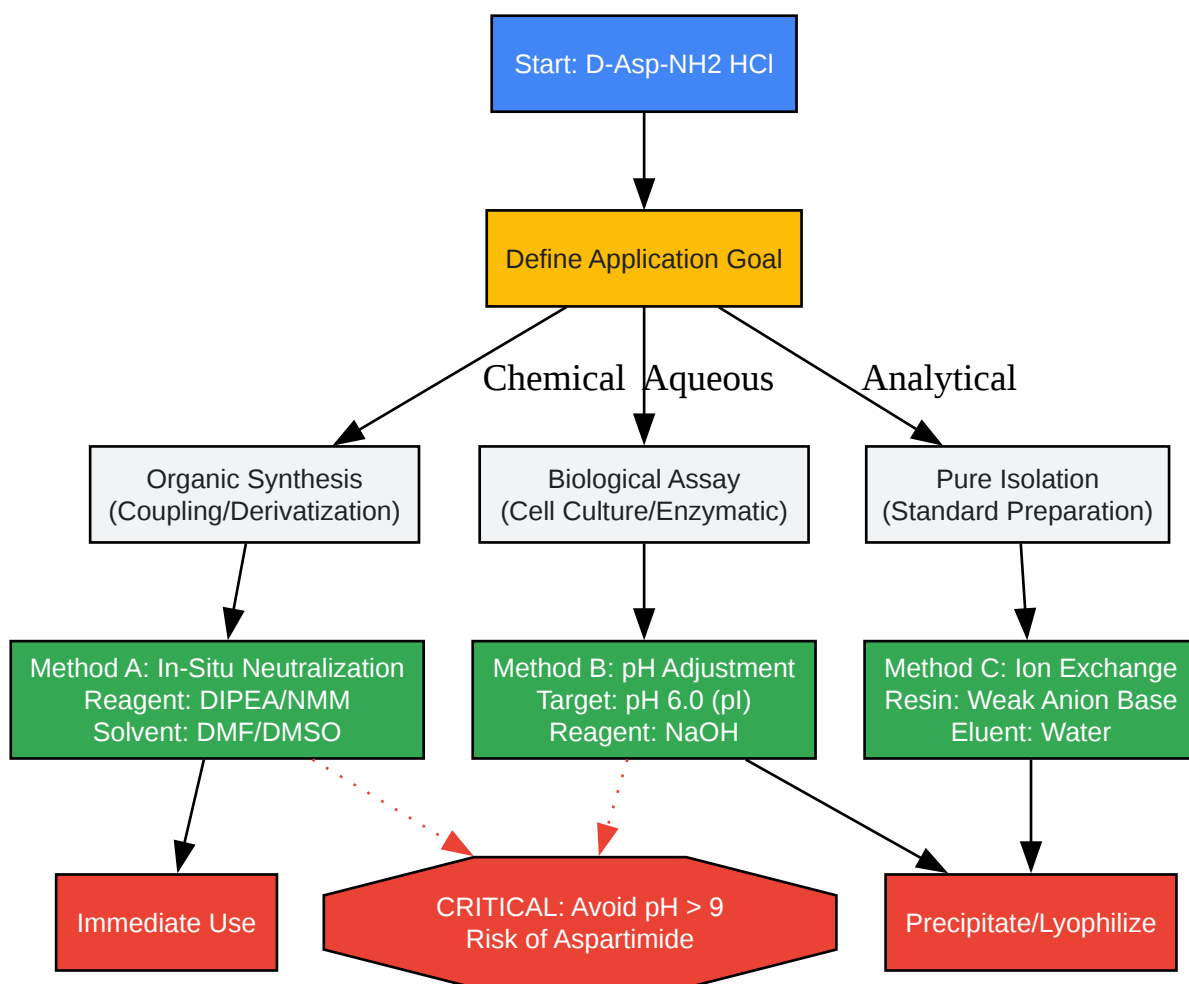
Start: D-Asp-NH2 HCl

Define Application Goal

Chemical

Aqueous

Analytical

Organic Synthesis
(Coupling/Derivatization)

Biological Assay
(Cell Culture/Enzymatic)

Pure Isolation
(Standard Preparation)

Method A: In-Situ Neutralization
Reagent: DIPEA/NMM
Solvent: DMF/DMSO

Method B: pH Adjustment
Target: pH 6.0 (pI)
Reagent: NaOH

Method C: Ion Exchange
Resin: Weak Anion Base
Eluent: Water

Immediate Use

CRITICAL: Avoid pH > 9
Risk of Aspartimide

Precipitate/Lyophilize